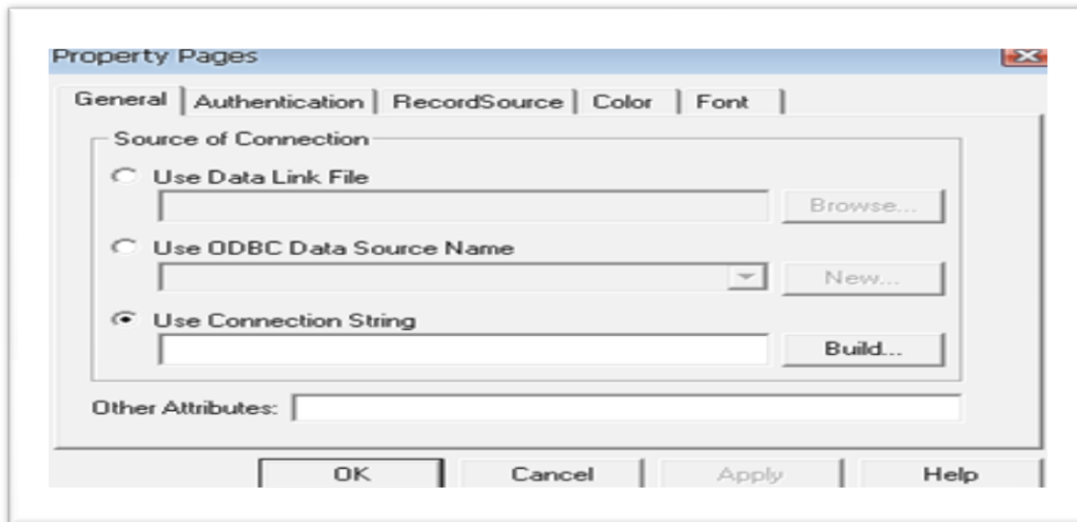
Property Pages

General | Authentication | RecordSource | Color | Font

Source of Connection

Use Data Link File

Browse...

Use ODBC Data Source Name

New...

Use Connection String

Build...

Other Attributes:

OK | Cancel | Apply | Help